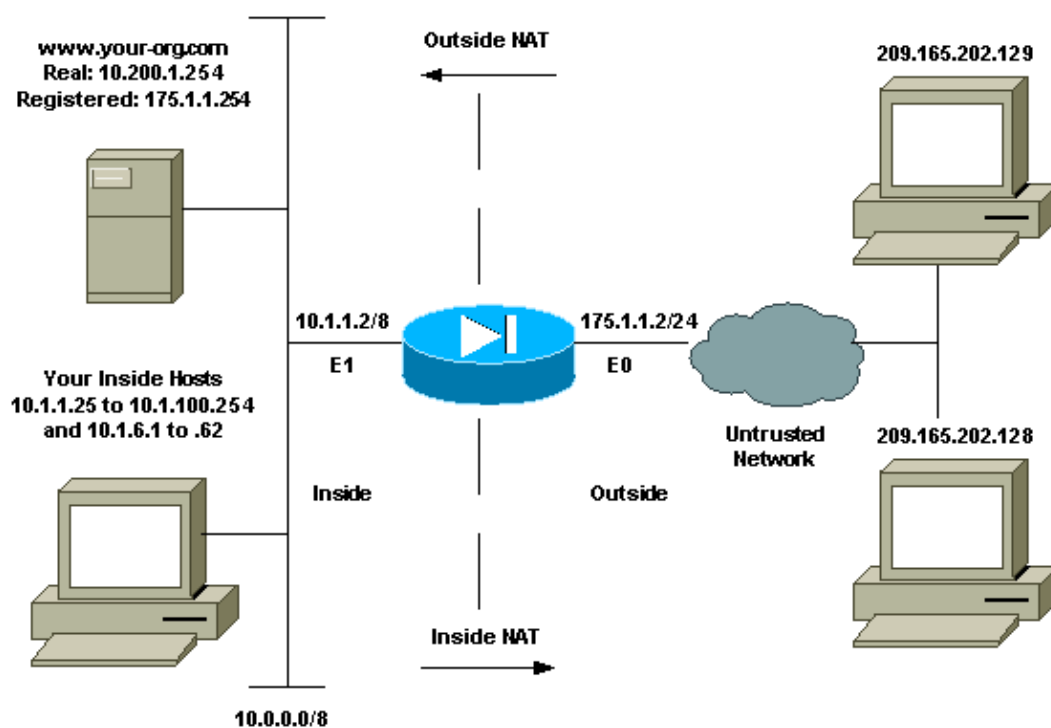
www.your-org.com
Real: 10.200.1.254
Registered: 175.1.1.254

Outside NAT

209.165.202.129

10.1.1.2/8

E1

175.1.1.2/24

E0

Your Inside Hosts
10.1.1.25 to 10.1.100.254
and 10.1.6.1 to .62

Untrusted Network

209.165.202.128

Inside

Outside

Inside NAT

10.0.0.0/8